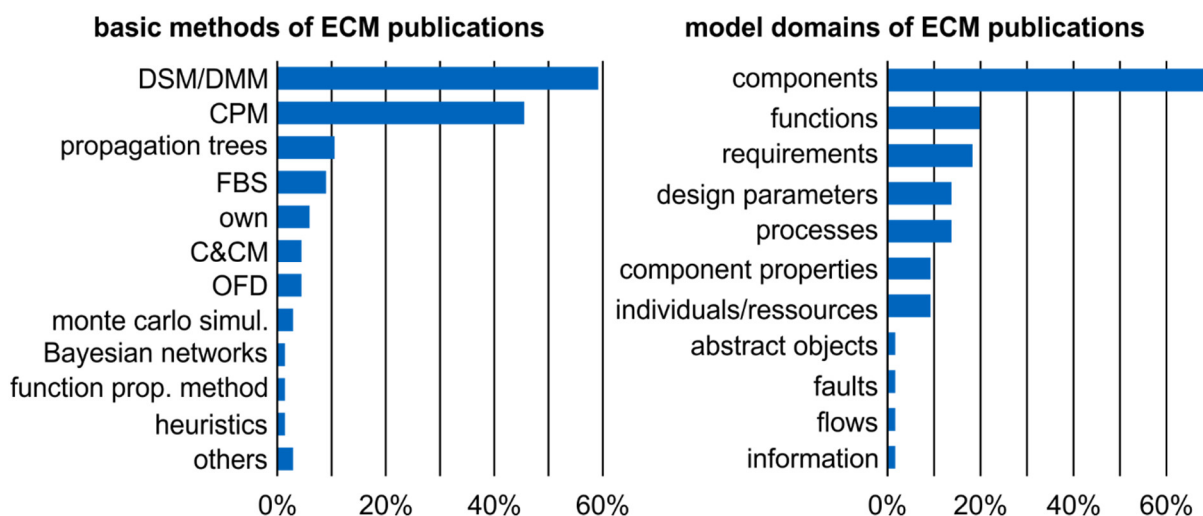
basic methods of ECM publications

DSM/DMM
CPM
propagation trees
FBS
own
C&CM
OFD
monte carlo simul.
Bayesian networks
function prop. method
heuristics
others

0% 20% 40% 60%

model domains of ECM publications

components
functions
requirements
design parameters
processes
component properties
individuals/ressources
abstract objects
faults
flows
information

0% 20% 40% 60%